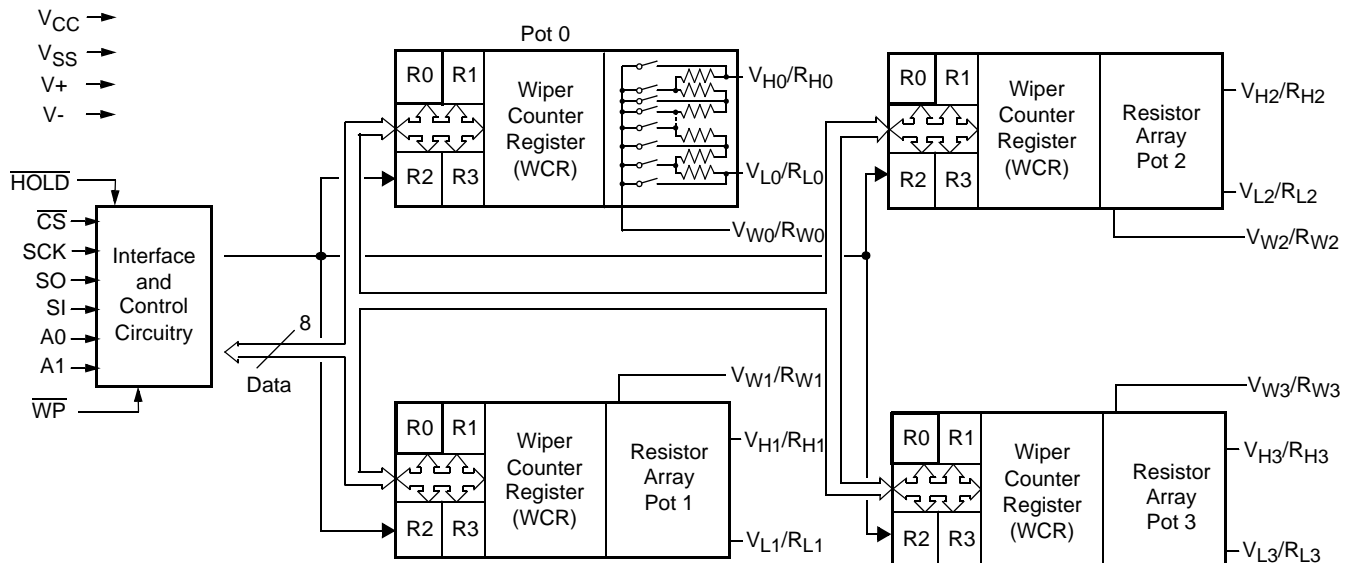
$V_{CC}$
$V_{SS}$
V+
V-

$\overline{HOLD}$
$\overline{CS}$
SCK
SO
SI
A0
A1
$\overline{WP}$

Interface and Control Circuitry

8
Data

Pot 0
R0 R1
R2 R3
Wiper Counter Register (WCR)
$V_{H0}/R_{H0}$
$V_{L0}/R_{L0}$
$V_{W0}/R_{W0}$

R0 R1
R2 R3
Wiper Counter Register (WCR)
Resistor Array Pot 2
$V_{H2}/R_{H2}$
$V_{L2}/R_{L2}$
$V_{W2}/R_{W2}$

$V_{W1}/R_{W1}$
R0 R1
R2 R3
Wiper Counter Register (WCR)
Resistor Array Pot 1
$V_{H1}/R_{H1}$
$V_{L1}/R_{L1}$

$V_{W3}/R_{W3}$
R0 R1
R2 R3
Wiper Counter Register (WCR)
Resistor Array Pot 3
$V_{H3}/R_{H3}$
$V_{L3}/R_{L3}$